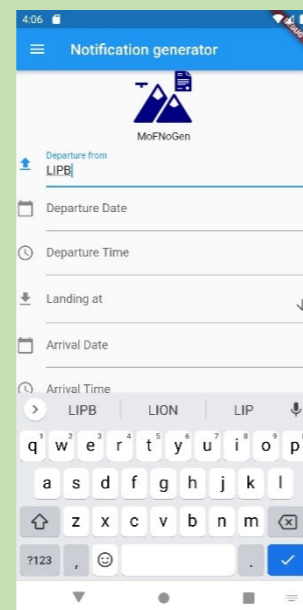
4:06

Notification generator

MoFNoGen

Departure from
LIPB

Departure Date

Departure Time

Landing at

Arrival Date

Arrival Time

LIPB LION LIP

q 1 w 2 e 3 r 4 t 5 y 6 u 7 i 8 o 9 p 0

a s d f g h j k l

z x c v b n m

?123 , .